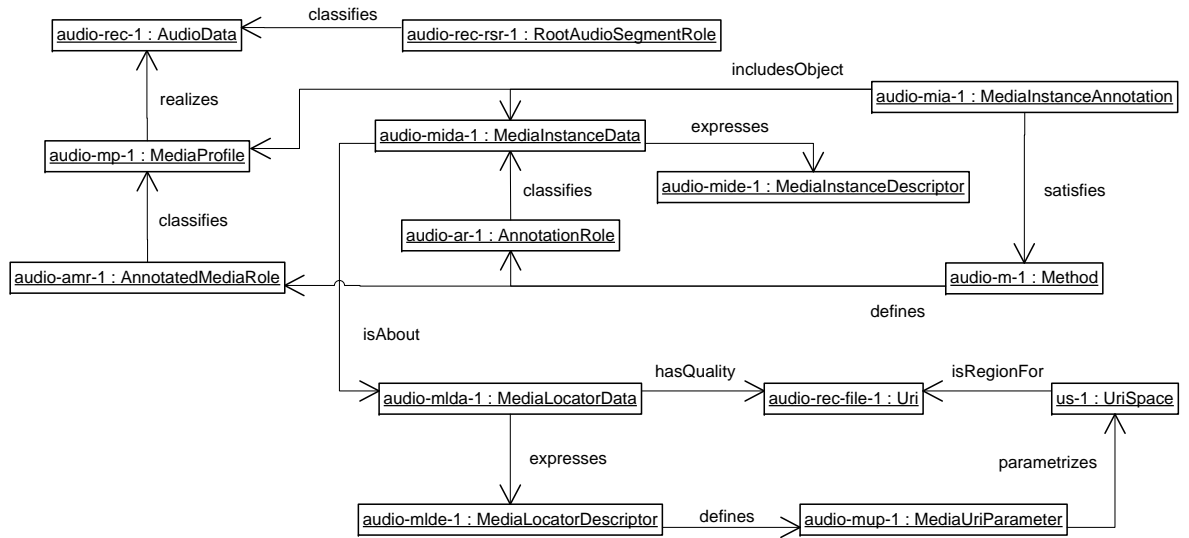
audio-rec-1 : AudioData

classifies

audio-rec-rsr-1 : RootAudioSegmentRole

includesObject

realizes

audio-mia-1 : MediaInstanceAnnotation

audio-mp-1 : MediaProfile

audio-mida-1 : MediaInstanceData

expresses

audio-mide-1 : MediaInstanceDescriptor

classifies

satisfies

classifies

audio-ar-1 : AnnotationRole

audio-amr-1 : AnnotatedMediaRole

audio-m-1 : Method

defines

isAbout

hasQuality

isRegionFor

audio-mlda-1 : MediaLocatorData

audio-rec-file-1 : Uri

us-1 : UriSpace

expresses

parametrizes

audio-mlde-1 : MediaLocatorDescriptor

defines

audio-mup-1 : MediaUriParameter